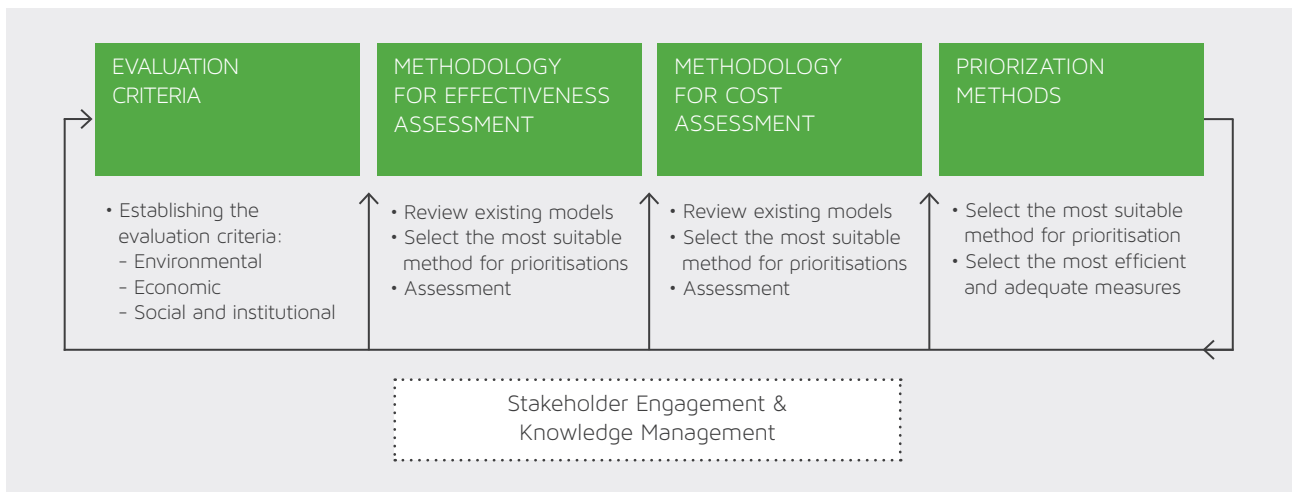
EVALUATION CRITERIA

• Establishing the evaluation criteria:
- Environmental
- Economic
- Social and institutional

METHODOLOGY FOR EFFECTIVENESS ASSESSMENT

• Review existing models
• Select the most suitable method for prioritisations
• Assessment

METHODOLOGY FOR COST ASSESSMENT

• Review existing models
• Select the most suitable method for prioritisations
• Assessment

PRIORIZATION METHODS

• Select the most suitable method for prioritisation
• Select the most efficient and adequate measures

Stakeholder Engagement & Knowledge Management